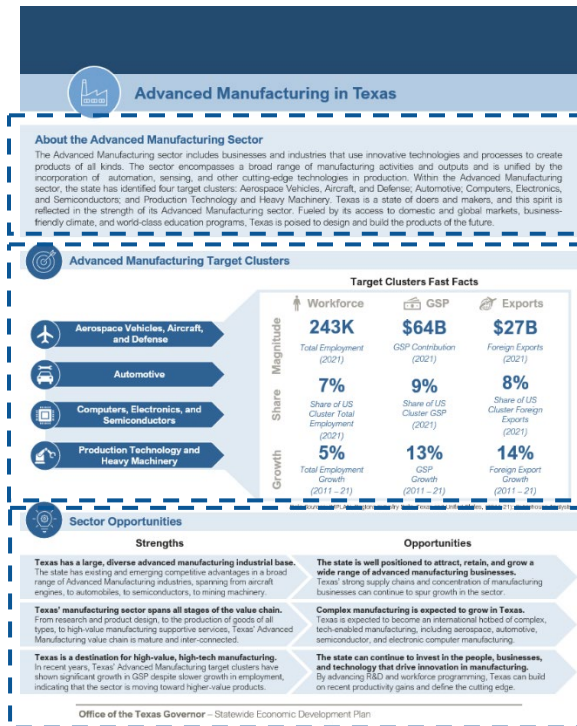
Advanced Manufacturing in Texas

About the Advanced Manufacturing Sector

The Advanced Manufacturing sector includes businesses and industries that use innovative technologies and processes to create products of all kinds. The sector encompasses a broad range of manufacturing activities and outputs and is unified by the incorporation of automation, sensing, and other cutting-edge technologies in production. Within the Advanced Manufacturing sector, the state has identified four target clusters: Aerospace Vehicles, Aircraft, and Defense; Automotive; Computers, Electronics, and Semiconductors; and Production Technology and Heavy Machinery. Texas is a state of doers and makers, and this spirit is reflected in the strength of its Advanced Manufacturing sector. Fueled by its access to domestic and global markets, business-friendly climate, and world-class education programs, Texas is poised to design and build the products of the future.

Advanced Manufacturing Target Clusters

Aerospace Vehicles, Aircraft, and Defense

Automotive

Computers, Electronics, and Semiconductors

Production Technology and Heavy Machinery

Target Clusters Fast Facts

| | Workforce | GSP | Exports |
|---|---|---|---|
| Magnitude | 243K Total Employment (2021) | $64B GSP Contribution (2021) | $27B Foreign Exports (2021) |
| Share | 7% Share of US Cluster Total Employment (2021) | 9% Share of US Cluster GSP (2021) | 8% Share of US Cluster Foreign Exports (2021) |
| Growth | 5% Total Employment Growth (2011 – 21) | 13% GSP Growth (2011 – 21) | 14% Foreign Export Growth (2011 – 21) |

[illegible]

Sector Opportunities

Strengths

Texas has a large, diverse advanced manufacturing industrial base. The state has existing and emerging competitive advantages in a broad range of Advanced Manufacturing industries, spanning from aircraft engines, to automobiles, to semiconductors, to mining machinery.

Texas' manufacturing sector spans all stages of the value chain. From research and product design, to the production of goods of all types, to high-value manufacturing supportive services, Texas' Advanced Manufacturing value chain is mature and inter-connected.

Texas is a destination for high-value, high-tech manufacturing. In recent years, Texas' Advanced Manufacturing target clusters have shown significant growth in GSP despite slower growth in employment, indicating that the sector is moving toward higher-value products.

Opportunities

The state is well positioned to attract, retain, and grow a wide range of advanced manufacturing businesses. Texas' strong supply chains and concentration of manufacturing businesses can continue to spur growth in the sector.

Complex manufacturing is expected to grow in Texas. Texas is expected to become an international hotbed of complex, tech-enabled manufacturing, including aerospace, automotive, semiconductor, and electronic computer manufacturing.

The state can continue to invest in the people, businesses, and technology that drive innovation in manufacturing. By advancing R&D and workforce programming, Texas can build on recent productivity gains and define the cutting edge.

Office of the Texas Governor – Statewide Economic Development Plan